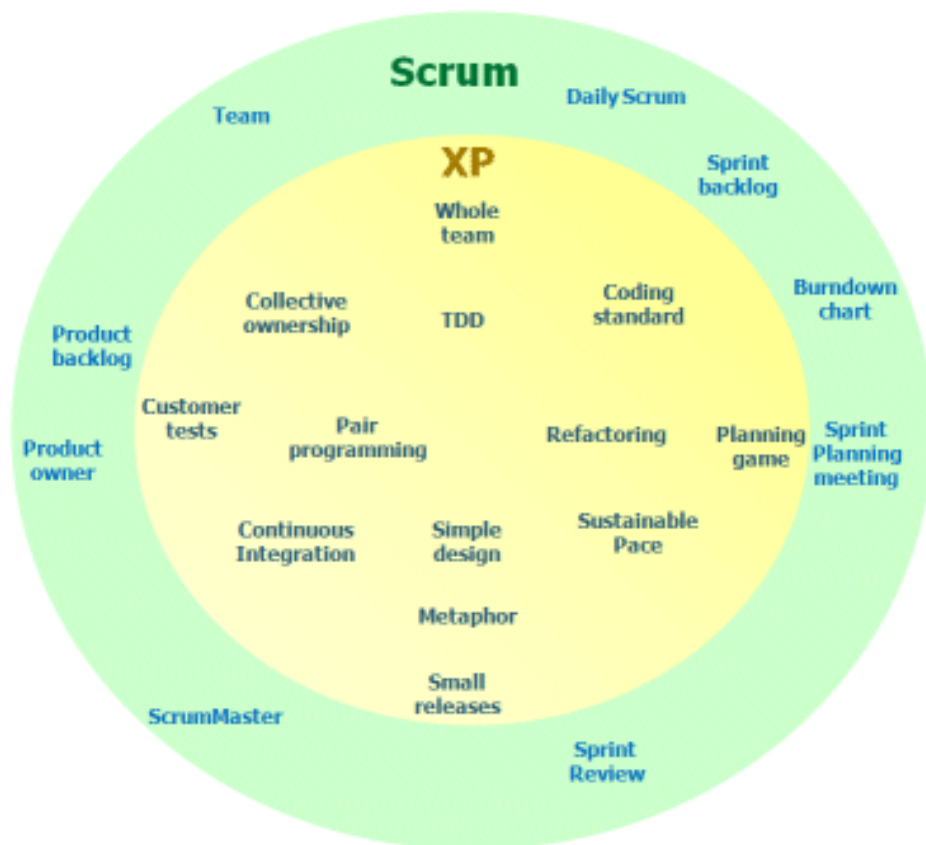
Scrum

Team

Daily Scrum

Sprint backlog

Burndown chart

Product backlog

Product owner

Sprint Planning meeting

ScrumMaster

Sprint Review

XP

Whole team

Collective ownership

TDD

Coding standard

Customer tests

Pair programming

Refactoring

Planning game

Continuous Integration

Simple design

Sustainable Pace

Metaphor

Small releases